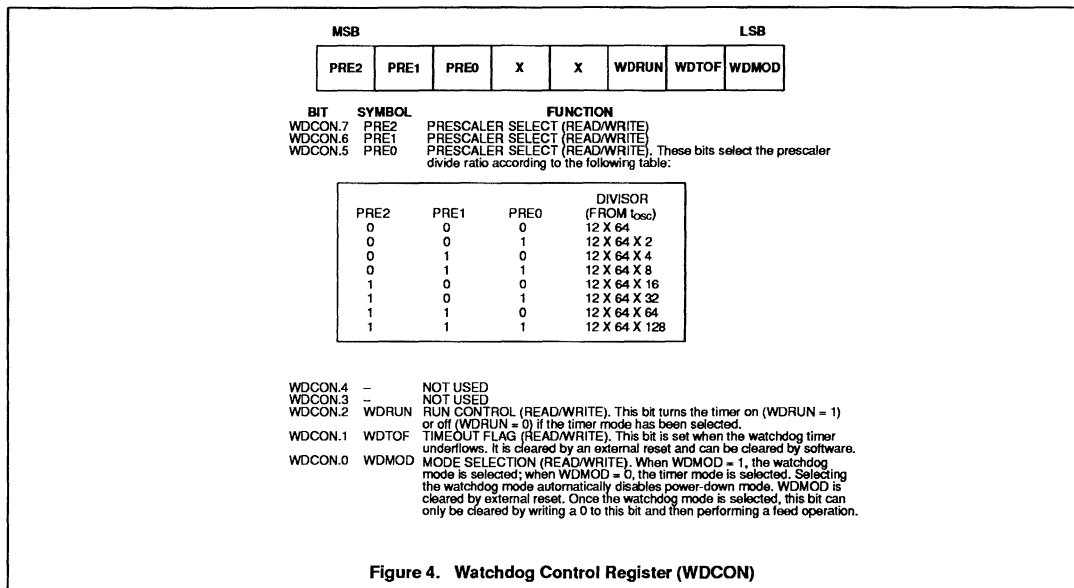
MSB LSB

| PRE2 | PRE1 | PRE0 | X | X | WDRUN | WDTOF | WDMOD |
|---|---|---|---|---|---|---|---|

BIT SYMBOL FUNCTION
WDCON.7 PRE2 PRESCALER SELECT (READ/WRITE)
WDCON.6 PRE1 PRESCALER SELECT (READ/WRITE)
WDCON.5 PRE0 PRESCALER SELECT (READ/WRITE). These bits select the prescaler divide ratio according to the following table:

| PRE2 | PRE1 | PRE0 | DIVISOR (FROM $f_{OSC}$) |
|---|---|---|---|
| 0 | 0 | 0 | 12 X 64 |
| 0 | 0 | 1 | 12 X 64 X 2 |
| 0 | 1 | 0 | 12 X 64 X 4 |
| 0 | 1 | 1 | 12 X 64 X 8 |
| 1 | 0 | 0 | 12 X 64 X 16 |
| 1 | 0 | 1 | 12 X 64 X 32 |
| 1 | 1 | 0 | 12 X 64 X 64 |
| 1 | 1 | 1 | 12 X 64 X 128 |

WDCON.4 – NOT USED
WDCON.3 – NOT USED
WDCON.2 WDRUN RUN CONTROL (READ/WRITE). This bit turns the timer on (WDRUN = 1) or off (WDRUN = 0) if the timer mode has been selected.
WDCON.1 WDTOF TIMEOUT FLAG (READ/WRITE). This bit is set when the watchdog timer underflows. It is cleared by an external reset and can be cleared by software.
WDCON.0 WDMOD MODE SELECTION (READ/WRITE). When WDMOD = 1, the watchdog mode is selected; when WDMOD = 0, the timer mode is selected. Selecting the watchdog mode automatically disables power-down mode. WDMOD is cleared by external reset. Once the watchdog mode is selected, this bit can only be cleared by writing a 0 to this bit and then performing a feed operation.

Figure 4. Watchdog Control Register (WDCON)